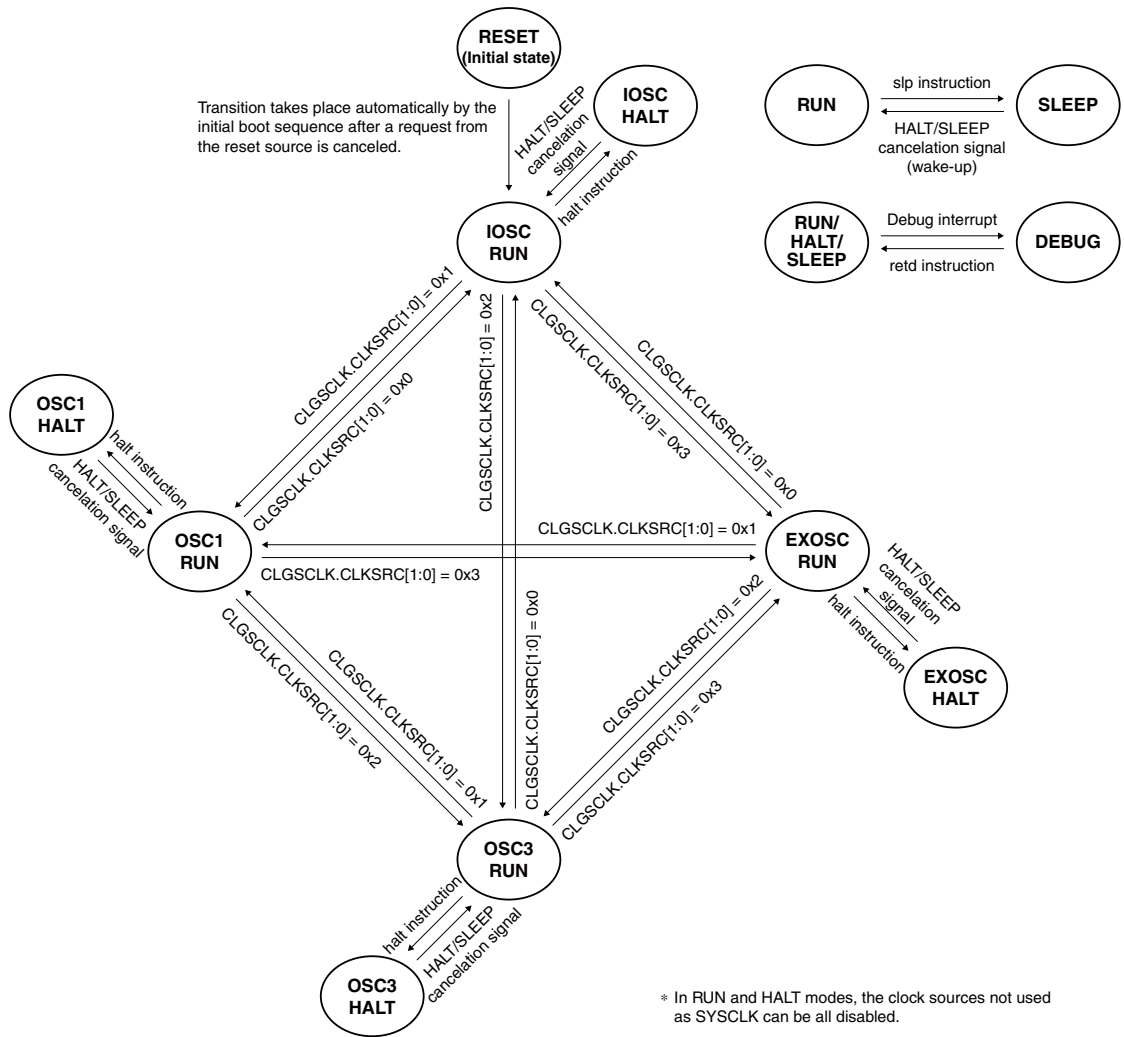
RESET
(Initial state)

Transition takes place automatically by the initial boot sequence after a request from the reset source is canceled.

HALT/SLEEP cancelation signal

IOSC
HALT

halt instruction

RUN

slp instruction

SLEEP

HALT/SLEEP cancelation signal (wake-up)

RUN/
HALT/
SLEEP

Debug interrupt

DEBUG

retd instruction

IOSC
RUN

CLGSCLK.CLKSRC[1:0] = 0x1

CLGSCLK.CLKSRC[1:0] = 0x0

CLGSCLK.CLKSRC[1:0] = 0x2

CLGSCLK.CLKSRC[1:0] = 0x3

CLGSCLK.CLKSRC[1:0] = 0x0

OSC1
HALT

halt instruction

HALT/SLEEP cancelation signal

OSC1
RUN

CLGSCLK.CLKSRC[1:0] = 0x1

CLGSCLK.CLKSRC[1:0] = 0x3

EXOSC
RUN

HALT/SLEEP cancelation signal

halt instruction

EXOSC
HALT

CLGSCLK.CLKSRC[1:0] = 0x0

CLGSCLK.CLKSRC[1:0] = 0x2

CLGSCLK.CLKSRC[1:0] = 0x1

CLGSCLK.CLKSRC[1:0] = 0x2

CLGSCLK.CLKSRC[1:0] = 0x3

OSC3
RUN

halt instruction

HALT/SLEEP cancelation signal

OSC3
HALT

* In RUN and HALT modes, the clock sources not used as SYSCLK can be all disabled.